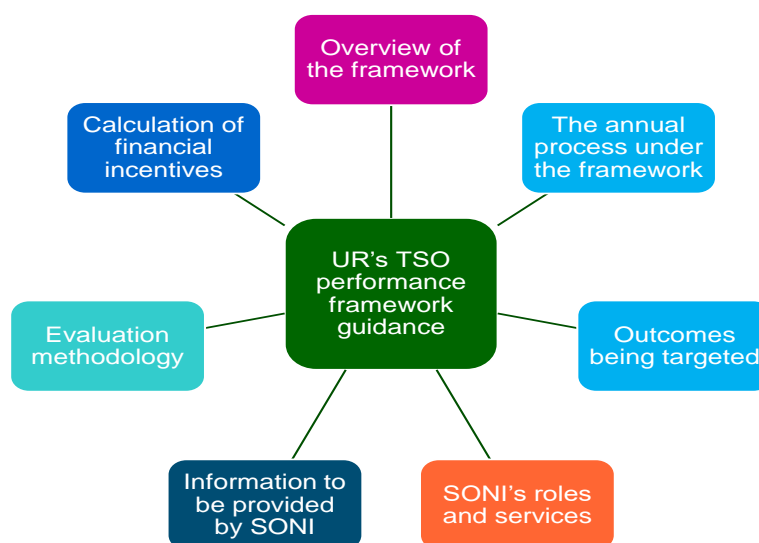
Overview of the framework

Calculation of financial incentives

The annual process under the framework

UR's TSO performance framework guidance

Evaluation methodology

Outcomes being targeted

Information to be provided by SONI

SONI's roles and services